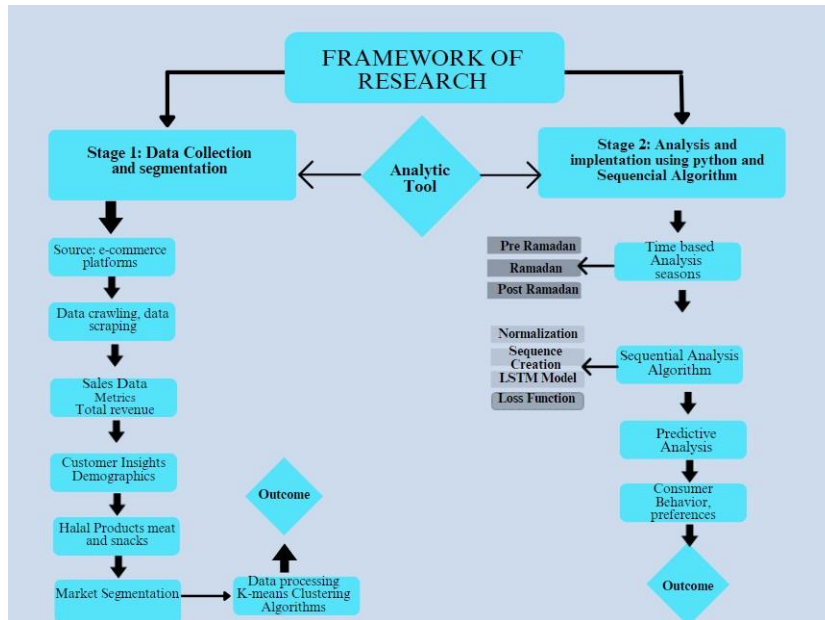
FRAMEWORK OF RESEARCH

Stage 1: Data Collection and segmentation

Analytic Tool

Stage 2: Analysis and implentation using python and Sequencial Algorithm

Source: e-commerce platforms

Data crawling, data scraping

Sales Data Metrics Total revenue

Customer Insights Demographics

Halal Products meat and snacks

Market Segmentation

Data processing K-means Clustering Algorithms

Outcome

Time based Analysis seasons

Pre Ramadan

Ramadan

Post Ramadan

Normalization

Sequence Creation

LSTM Model

Loss Function

Sequential Analysis Algorithm

Predictive Analysis

Consumer Behavior, preferences

Outcome